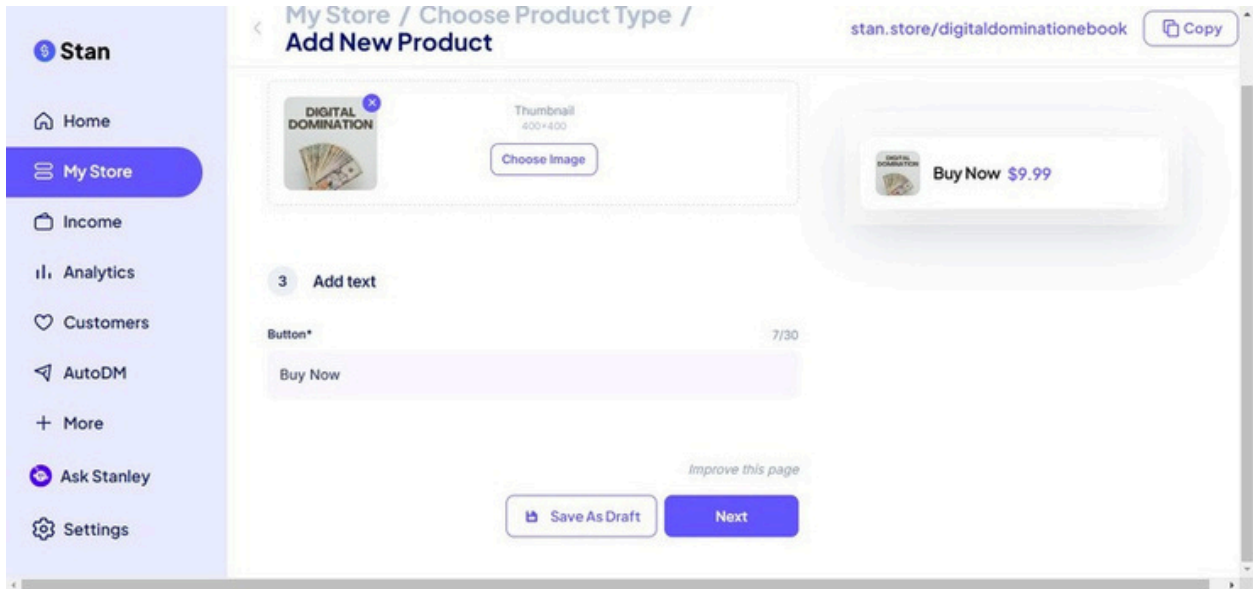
Stan

Home

My Store

Income

Analytics

Customers

AutoDM

+ More

Ask Stanley

Settings

My Store / Choose Product Type /
Add New Product

stan.store/digitaldominationebook

Copy

DIGITAL DOMINATION

Thumbnail
400×400

Choose Image

DIGITAL DOMINATION

Buy Now $9.99

3 Add text

Button*

7/30

Buy Now

Improve this page

Save As Draft

Next